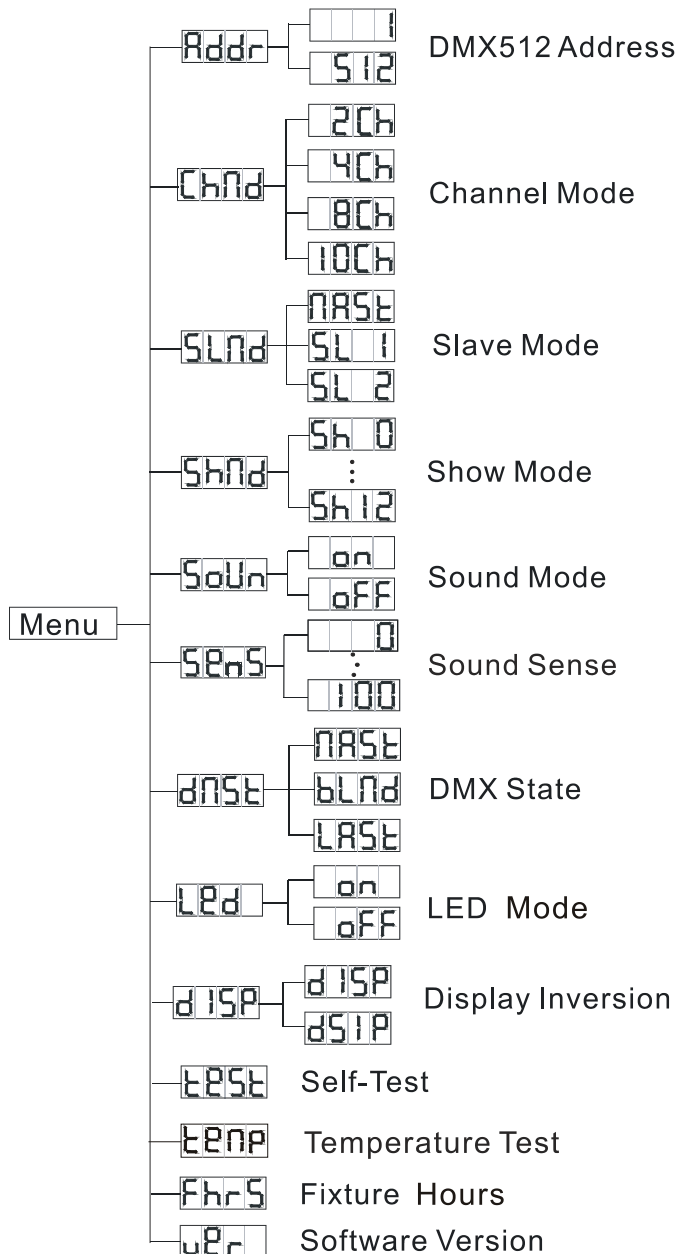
Menu

Addr
1
512
DMX512 Address

ChMd
2Ch
4Ch
8Ch
10Ch
Channel Mode

SLMd
MASt
SL 1
SL 2
Slave Mode

ShMd
Sh 0
:
Sh12
Show Mode

SoUn
on
oFF
Sound Mode

SenS
0
:
100
Sound Sense

dMSt
MASt
bLMd
LASt
DMX State

LEd
on
oFF
LED Mode

dISP
dISP
dSIP
Display Inversion

tESt
Self-Test

tEMP
Temperature Test

FhrS
Fixture Hours

uEr
Software Version